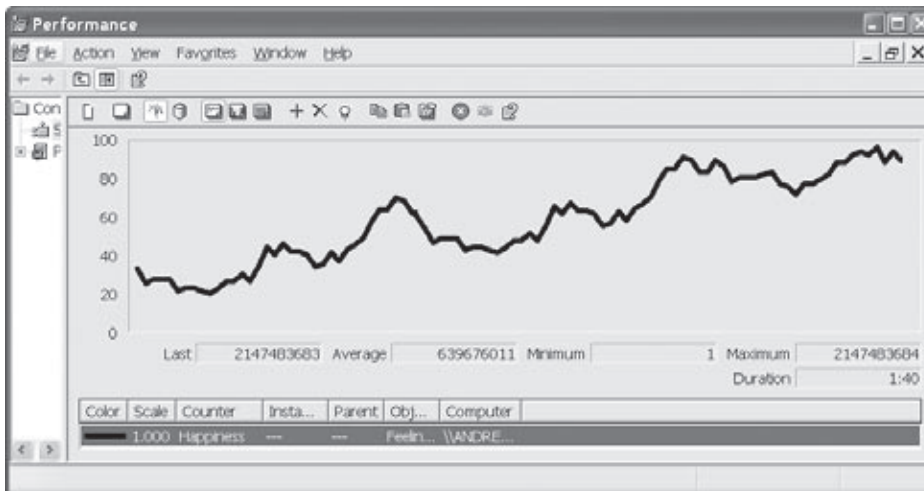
Performance

File Action View Favorites Window Help

Con
S
P

100
80
60
40
20
0

Last 2147483683 Average 639676011 Minimum 1 Maximum 2147483684
Duration 1:40

| Color | Scale | Counter | Insta... | Parent | Obj... | Computer |
|---|---|---|---|---|---|---|
| | 1.000 | Happiness | --- | --- | Feelin... | \\ANDRE... |